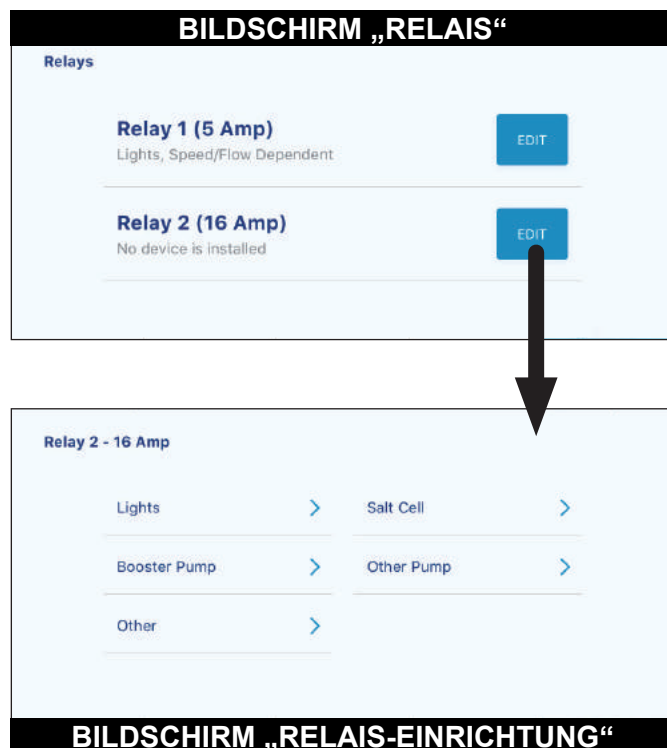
BILDSCHIRM „RELAIS“

Relays

Relay 1 (5 Amp)
Lights, Speed/Flow Dependent

EDIT

Relay 2 (16 Amp)
No device is installed

EDIT

Relay 2 - 16 Amp

Lights

Salt Cell

Booster Pump

Other Pump

Other

BILDSCHIRM „RELAIS-EINRICHTUNG“